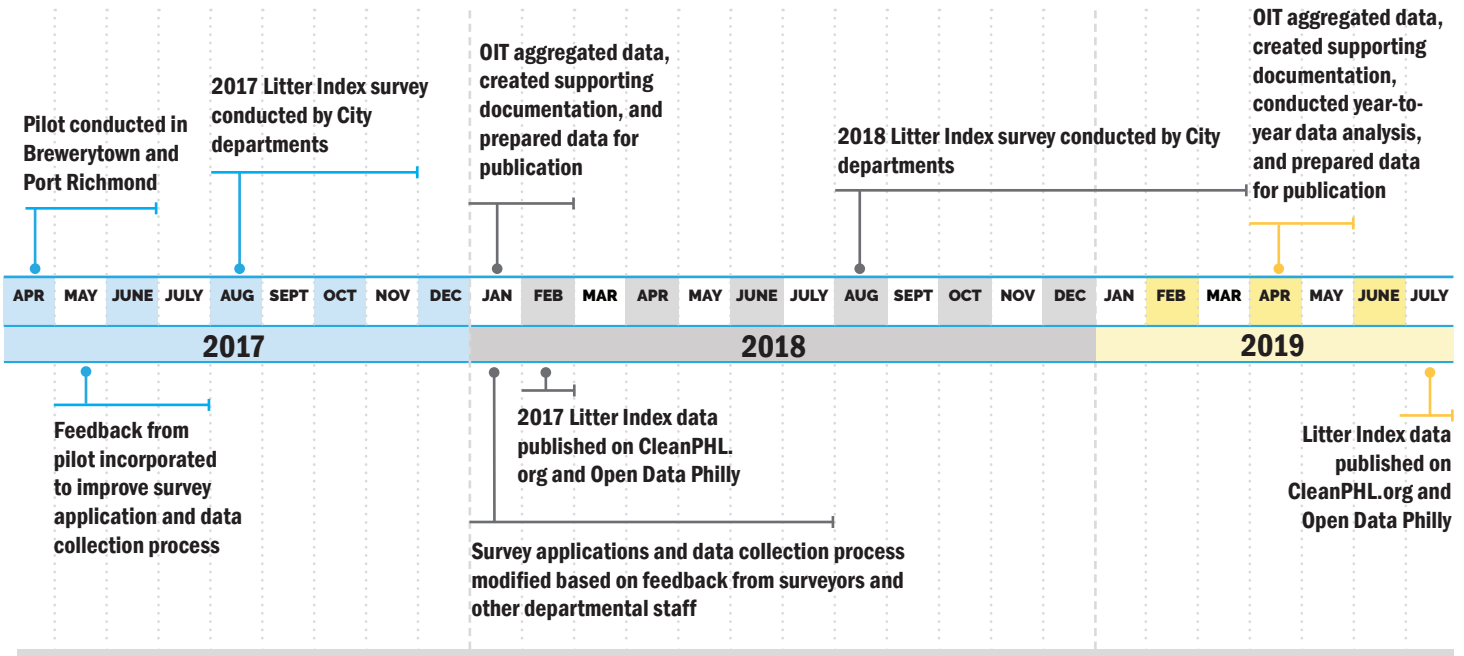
Pilot conducted in Brewerytown and Port Richmond

2017 Litter Index survey conducted by City departments

OIT aggregated data, created supporting documentation, and prepared data for publication

2018 Litter Index survey conducted by City departments

OIT aggregated data, created supporting documentation, conducted year-to-year data analysis, and prepared data for publication

| APR | MAY | JUNE | JULY | AUG | SEPT | OCT | NOV | DEC | JAN | FEB | MAR | APR | MAY | JUNE | JULY | AUG | SEPT | OCT | NOV | DEC | JAN | FEB | MAR | APR | MAY | JUNE | JULY |
|---|---|---|---|---|---|---|---|---|---|---|---|---|---|---|---|---|---|---|---|---|---|---|---|---|---|---|---|

2017

2018

2019

Feedback from pilot incorporated to improve survey application and data collection process

2017 Litter Index data published on CleanPHL.org and Open Data Philly

Survey applications and data collection process modified based on feedback from surveyors and other departmental staff

Litter Index data published on CleanPHL.org and Open Data Philly